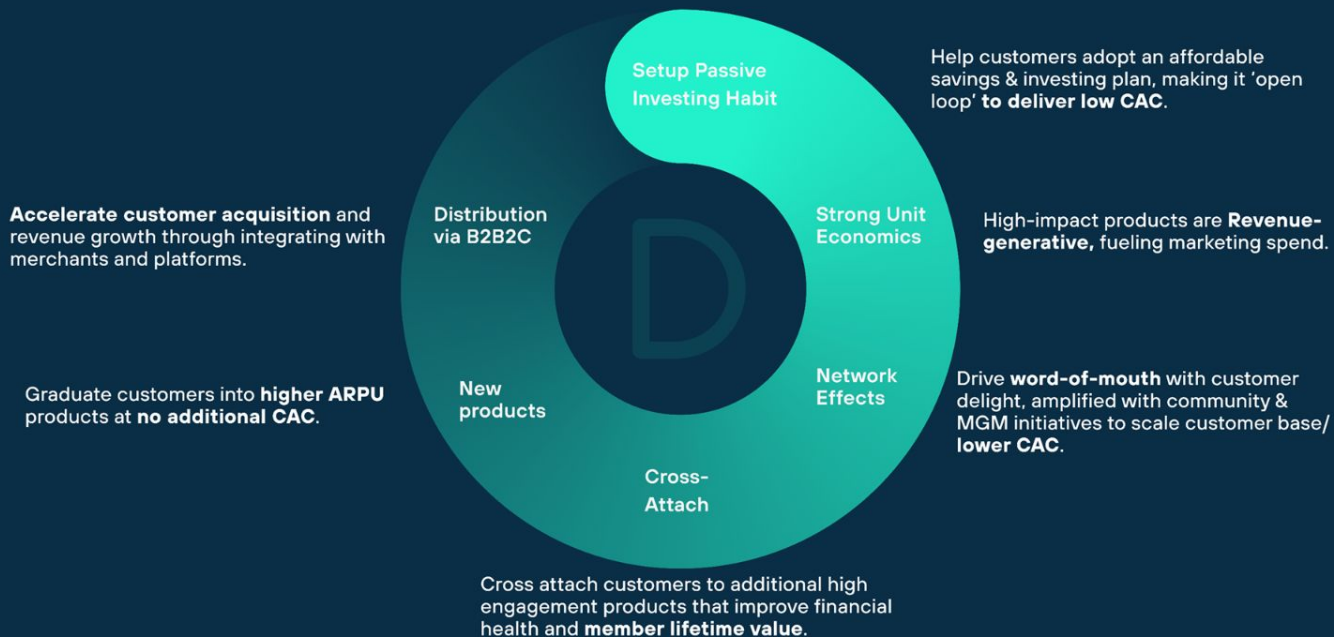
Setup Passive Investing Habit

Help customers adopt an affordable savings & investing plan, making it 'open loop' to deliver low CAC.

Strong Unit Economics

High-impact products are Revenue-generative, fueling marketing spend.

Network Effects

Drive word-of-mouth with customer delight, amplified with community & MGM initiatives to scale customer base/ lower CAC.

Cross-Attach

Cross attach customers to additional high engagement products that improve financial health and member lifetime value.

New products

Graduate customers into higher ARPU products at no additional CAC.

Distribution via B2B2C

Accelerate customer acquisition and revenue growth through integrating with merchants and platforms.

D